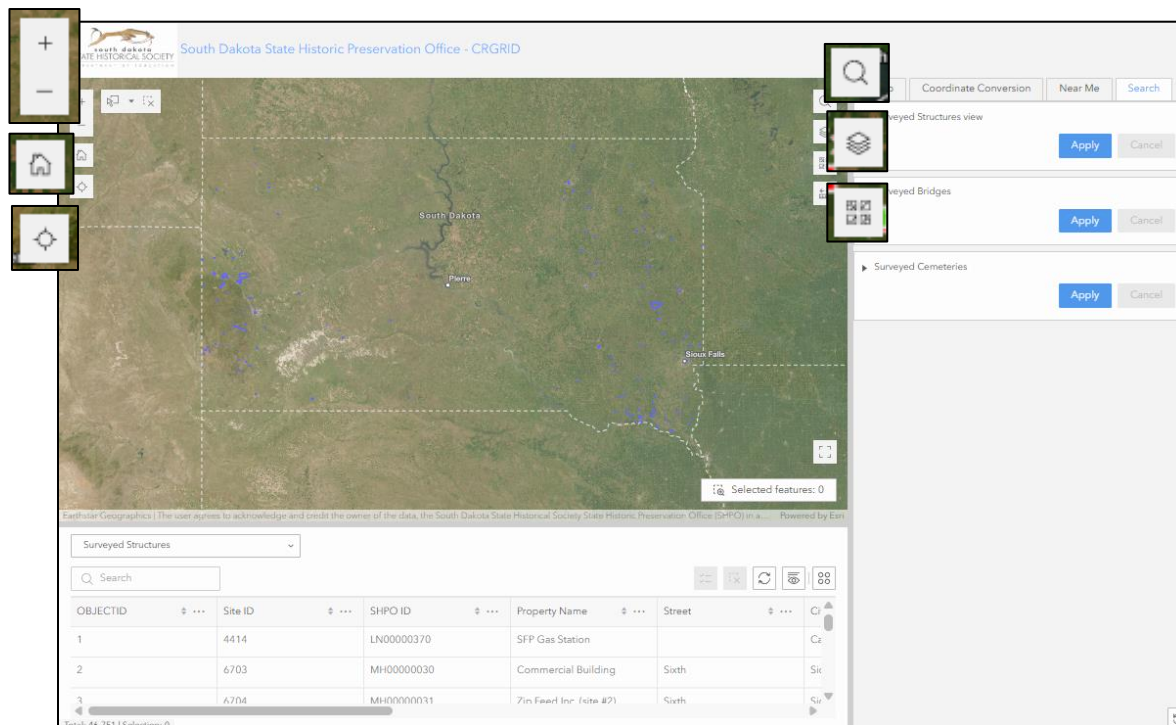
+

−

south dakota
STATE HISTORICAL SOCIETY

South Dakota State Historic Preservation Office - CRGRID

Coordinate Conversion | Near Me | Search

Surveyed Structures view

Apply | Cancel

Surveyed Bridges

Apply | Cancel

Surveyed Cemeteries

Apply | Cancel

South Dakota

Pierre

Sioux Falls

Selected features: 0

Earthstar Geographics | The user agrees to acknowledge and credit the owner of the data, the South Dakota State Historical Society State Historic Preservation Office (SHPO) in a... Powered by Esri

Surveyed Structures

Search

| OBJECTID | Site ID | SHPO ID | Property Name | Street | Ci |
|---|---|---|---|---|---|
| 1 | 4414 | LN00000370 | SFP Gas Station | | Ca |
| 2 | 6703 | MH00000030 | Commercial Building | Sixth | Si |
| 3 | 6704 | MH00000031 | Zip Feed Inc. (site #2) | Sixth | Si |

Total: 46,251 | Selection: 0